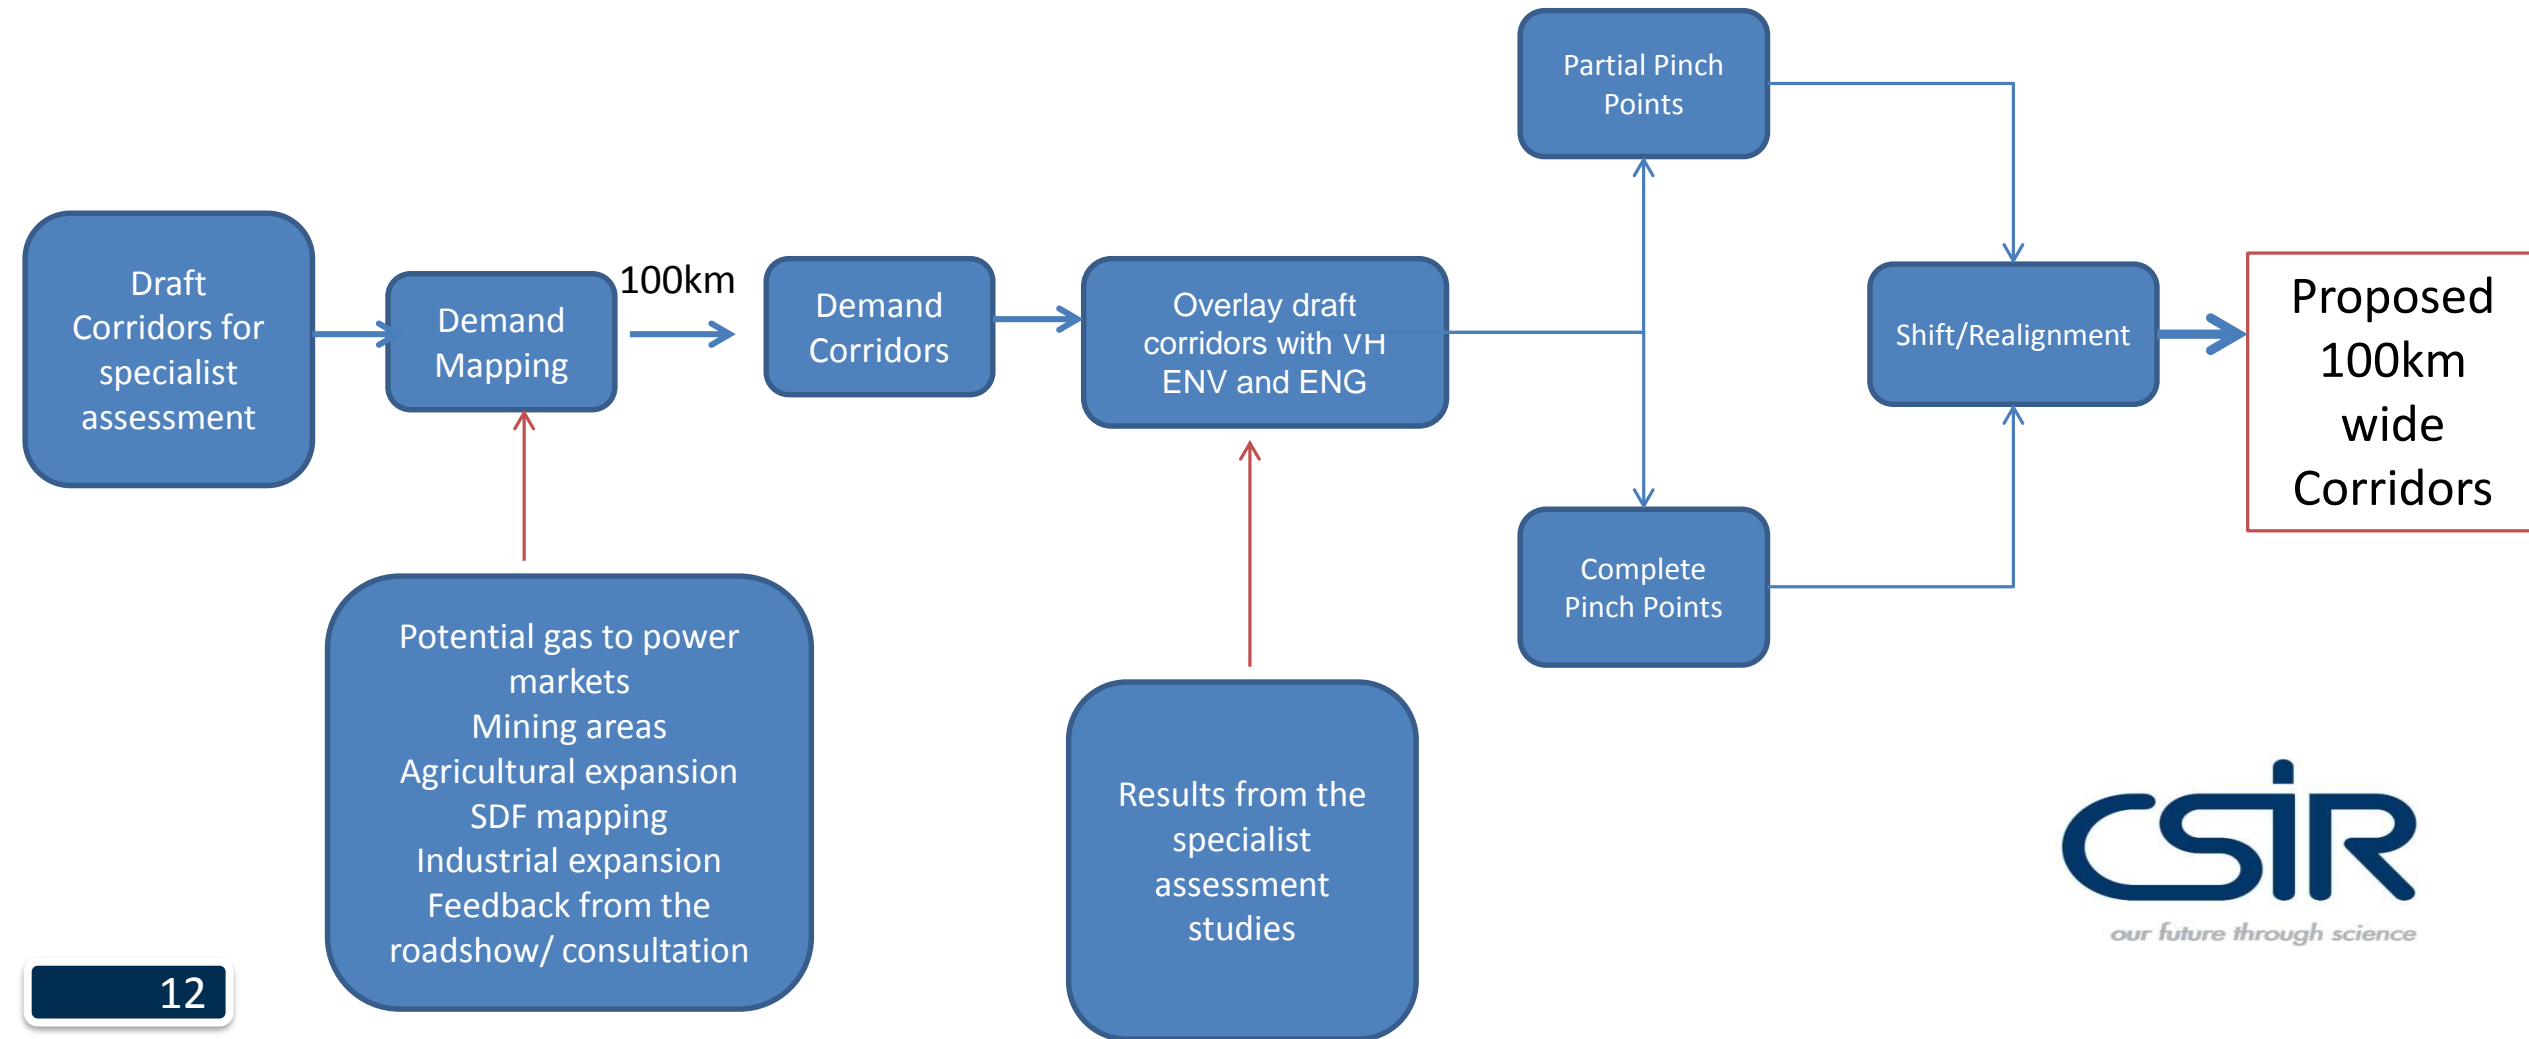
Draft Corridors for specialist assessment

Demand Mapping

100km

Demand Corridors

Overlay draft corridors with VH ENV and ENG

Partial Pinch Points

Complete Pinch Points

Shift/Realignment

Proposed 100km wide Corridors

Potential gas to power markets
Mining areas
Agricultural expansion
SDF mapping
Industrial expansion
Feedback from the roadshow/ consultation

Results from the specialist assessment studies

CSIR
our future through science

12